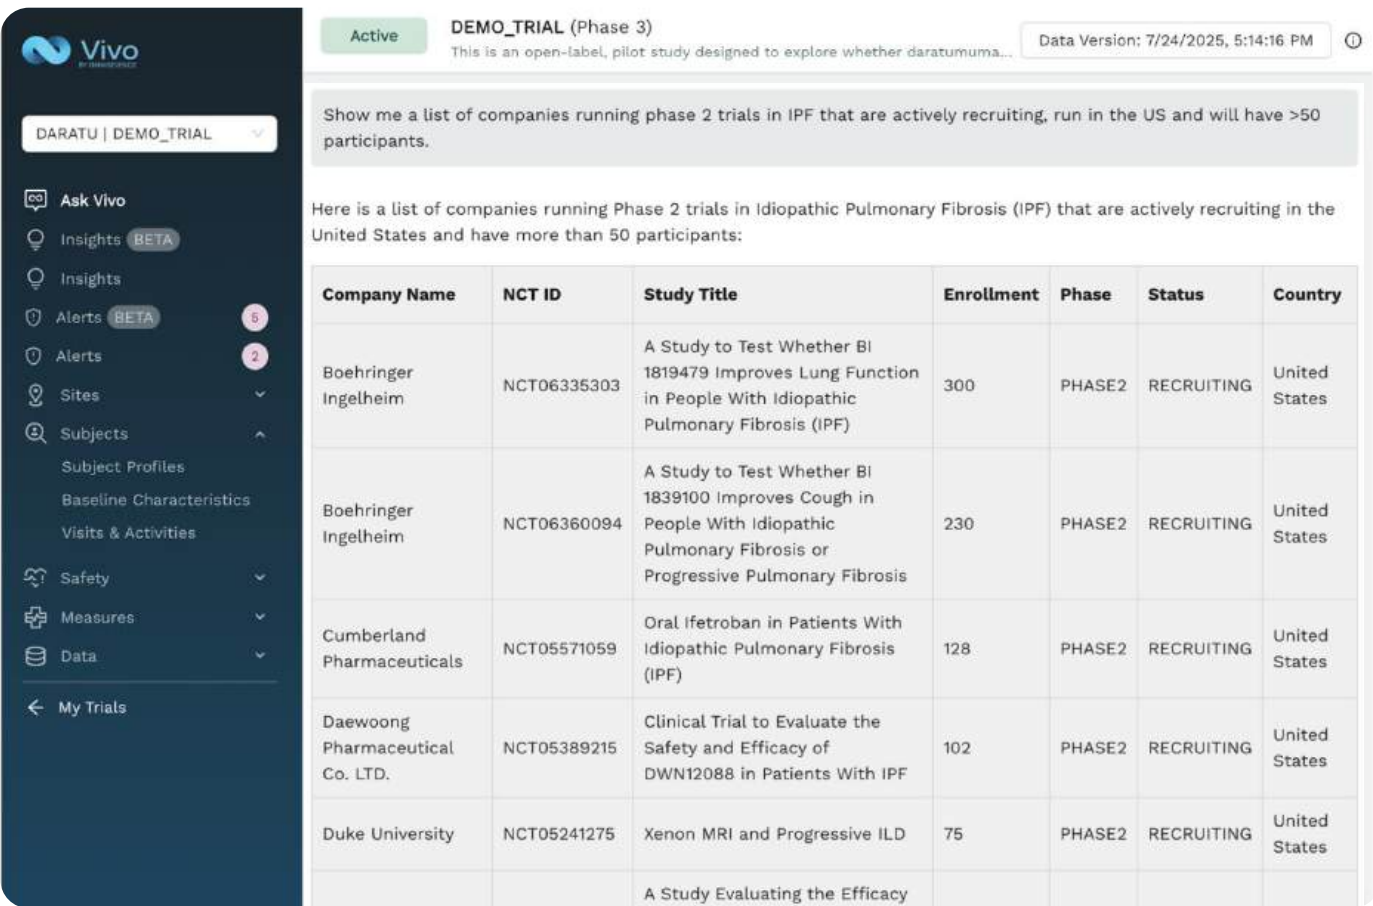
Vivo

DARATU | DEMO_TRIAL

Ask Vivo
Insights BETA
Insights
Alerts BETA 5
Alerts 2
Sites
Subjects
Subject Profiles
Baseline Characteristics
Visits & Activities
Safety
Measures
Data
My Trials

Active
DEMO_TRIAL (Phase 3)
This is an open-label, pilot study designed to explore whether daratumuma...
Data Version: 7/24/2025, 5:14:16 PM

Show me a list of companies running phase 2 trials in IPF that are actively recruiting, run in the US and will have >50 participants.

Here is a list of companies running Phase 2 trials in Idiopathic Pulmonary Fibrosis (IPF) that are actively recruiting in the United States and have more than 50 participants:

| Company Name | NCT ID | Study Title | Enrollment | Phase | Status | Country |
|---|---|---|---|---|---|---|
| Boehringer Ingelheim | NCT06335303 | A Study to Test Whether BI 1819479 Improves Lung Function in People With Idiopathic Pulmonary Fibrosis (IPF) | 300 | PHASE2 | RECRUITING | United States |
| Boehringer Ingelheim | NCT06360094 | A Study to Test Whether BI 1839100 Improves Cough in People With Idiopathic Pulmonary Fibrosis or Progressive Pulmonary Fibrosis | 230 | PHASE2 | RECRUITING | United States |
| Cumberland Pharmaceuticals | NCT05571059 | Oral Ifetroban in Patients With Idiopathic Pulmonary Fibrosis (IPF) | 128 | PHASE2 | RECRUITING | United States |
| Daewoong Pharmaceutical Co. LTD. | NCT05389215 | Clinical Trial to Evaluate the Safety and Efficacy of DWN12088 in Patients With IPF | 102 | PHASE2 | RECRUITING | United States |
| Duke University | NCT05241275 | Xenon MRI and Progressive ILD | 75 | PHASE2 | RECRUITING | United States |
| | | A Study Evaluating the Efficacy | | | | |